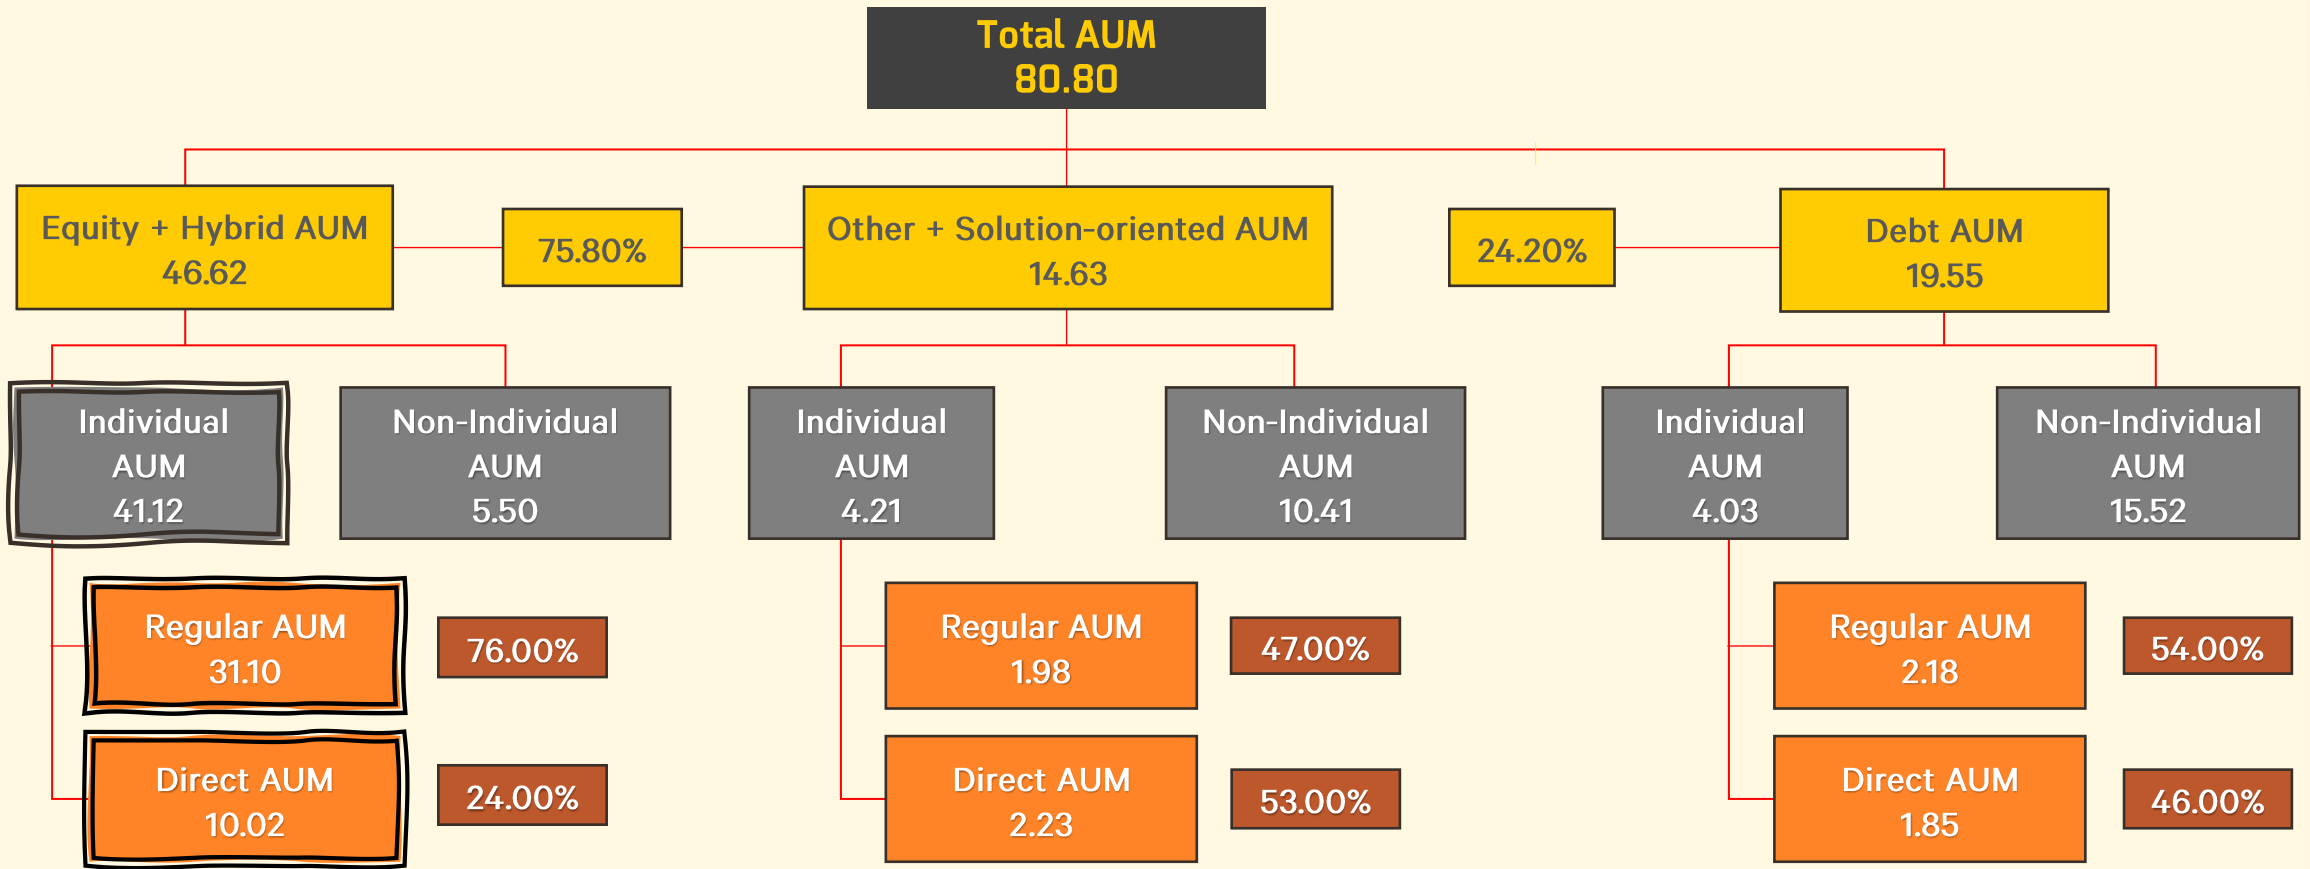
Total AUM
80.80

Equity + Hybrid AUM
46.62

75.80%

Other + Solution-oriented AUM
14.63

24.20%

Debt AUM
19.55

Individual AUM
41.12

Non-Individual AUM
5.50

Individual AUM
4.21

Non-Individual AUM
10.41

Individual AUM
4.03

Non-Individual AUM
15.52

Regular AUM
31.10

76.00%

Direct AUM
10.02

24.00%

Regular AUM
1.98

47.00%

Direct AUM
2.23

53.00%

Regular AUM
2.18

54.00%

Direct AUM
1.85

46.00%